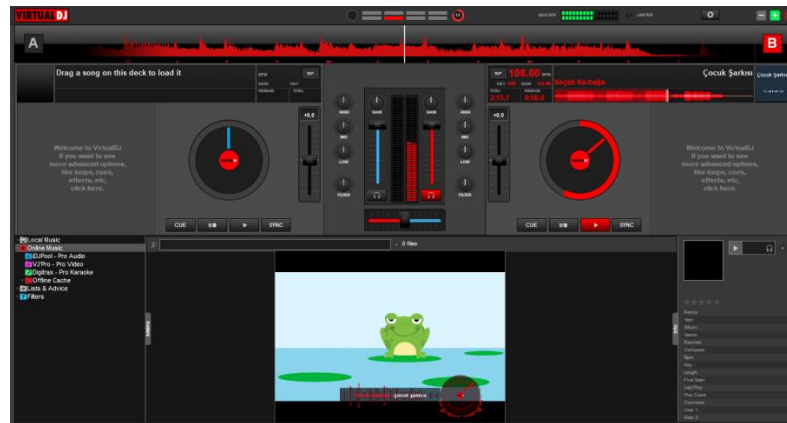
VIRTUALDJ

MASTER

LIMITER

A

B

Drag a song on this deck to load it

BPM

GAIN

KEY

REMAIN

TOTAL

+0.0

HIGH

MID

LOW

FILTER

GAIN

GAIN

HIGH

MID

LOW

FILTER

108.00 BPM

Küçük Kurbağa

Çocuk Şarkısı

TOTAL 2:15.7

REMAIN 0:58.0

+0.0

Welcome to VirtualDJ
If you want to see
more advanced options,
like loops, cues,
effects, etc,
click here.

Welcome to VirtualDJ
If you want to see
more advanced options,
like loops, cues,
effects, etc,
click here.

CUE

SYNC

CUE

SYNC

Local Music
Online Music
DJPool - Pro Audio
VJPro - Pro Video
Digitrax - Pro Karaoke
Offline Cache
Lists & Advice
Filters

0 files

çocuk şarkısı

Name:
Title:
Album:
Genre:
Remixer:
Composer:
Bpm:
Key:
Length:
First Seen:
Last Play:
Play Count:
Comment:
User 1:
User 2: